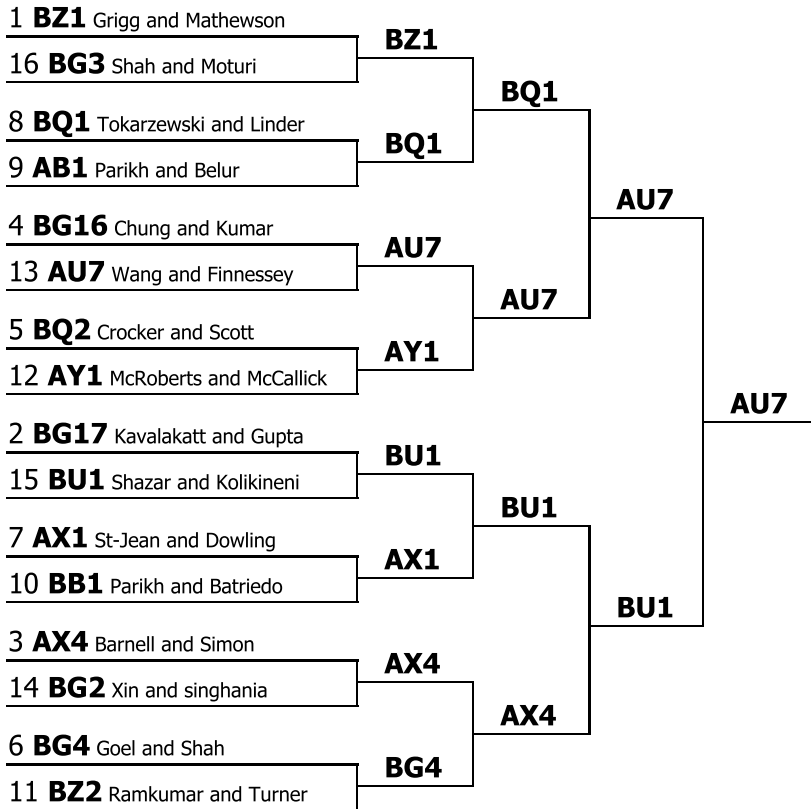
1 **BZ1** Grigg and Mathewson
16 **BG3** Shah and Moturi
8 **BQ1** Tokarzewski and Linder
9 **AB1** Parikh and Belur
4 **BG16** Chung and Kumar
13 **AU7** Wang and Finnessey
5 **BQ2** Crocker and Scott
12 **AY1** McRoberts and McCallick
2 **BG17** Kavalakatt and Gupta
15 **BU1** Shazar and Kolikineni
7 **AX1** St-Jean and Dowling
10 **BB1** Parikh and Batriedo
3 **AX4** Barnell and Simon
14 **BG2** Xin and singhania
6 **BG4** Goel and Shah
11 **BZ2** Ramkumar and Turner

BZ1
BQ1
AU7
AY1
BU1
AX1
AX4
BG4

BQ1
AU7
BU1
AX4

AU7
BU1

AU7